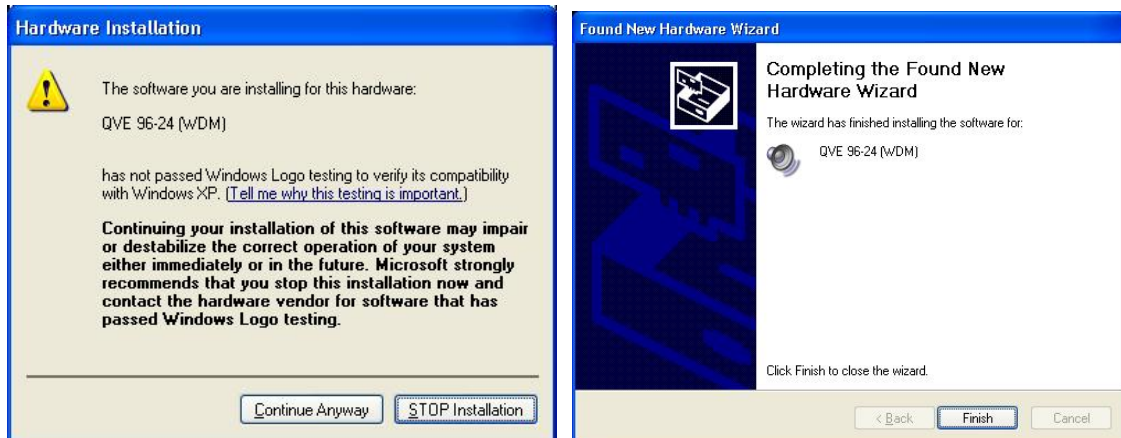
Hardware Installation

The software you are installing for this hardware:

QVE 96-24 (WDM)

has not passed Windows Logo testing to verify its compatibility with Windows XP. (Tell me why this testing is important.)

Continuing your installation of this software may impair or destabilize the correct operation of your system either immediately or in the future. Microsoft strongly recommends that you stop this installation now and contact the hardware vendor for software that has passed Windows Logo testing.

Continue Anyway

STOP Installation

Found New Hardware Wizard

Completing the Found New Hardware Wizard

The wizard has finished installing the software for:

QVE 96-24 (WDM)

Click Finish to close the wizard.

< Back

Finish

Cancel